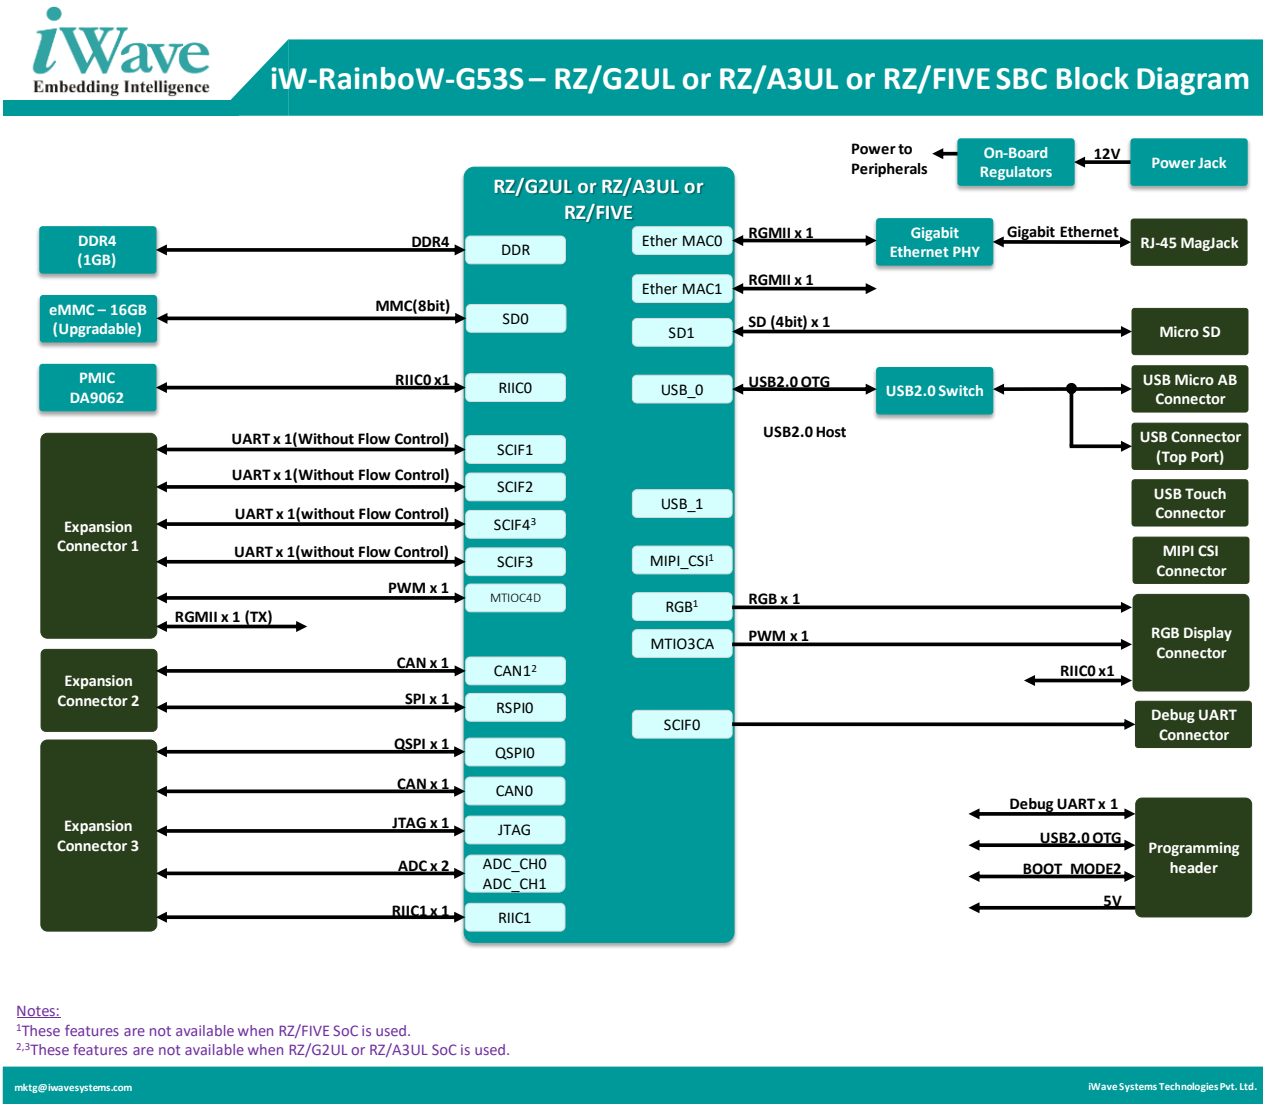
iWave
Embedding Intelligence

iW-RainboW-G53S – RZ/G2UL or RZ/A3UL or RZ/FIVE SBC Block Diagram

Power to Peripherals

On-Board Regulators

12V

Power Jack

RZ/G2UL or RZ/A3UL or RZ/FIVE

DDR4 (1GB)

DDR4

DDR

Ether MAC0

RGMII x 1

Gigabit Ethernet PHY

Gigabit Ethernet

RJ-45 MagJack

Ether MAC1

RGMII x 1

eMMC – 16GB (Upgradable)

MMC(8bit)

SD0

SD1

SD (4bit) x 1

Micro SD

PMIC DA9062

RIIC0 x1

RIIC0

USB_0

USB2.0 OTG

USB2.0 Switch

USB Micro AB Connector

USB2.0 Host

USB Connector (Top Port)

Expansion Connector 1

UART x 1(Without Flow Control)

SCIF1

UART x 1(Without Flow Control)

SCIF2

UART x 1(without Flow Control)

SCIF4$^3$

UART x 1(without Flow Control)

SCIF3

PWM x 1

MTIOC4D

RGMII x 1 (TX)

USB_1

USB Touch Connector

MIPI_CSI$^1$

MIPI CSI Connector

RGB$^1$

RGB x 1

MTIO3CA

PWM x 1

RGB Display Connector

RIIC0 x1

Expansion Connector 2

CAN x 1

CAN1$^2$

SPI x 1

RSPI0

SCIF0

Debug UART Connector

Expansion Connector 3

QSPI x 1

QSPI0

CAN x 1

CAN0

JTAG x 1

JTAG

ADC x 2

ADC_CH0
ADC_CH1

RIIC1 x 1

RIIC1

Debug UART x 1

USB2.0 OTG

BOOT_MODE2

5V

Programming header

Notes:
$^1$These features are not available when RZ/FIVE SoC is used.
$^{2,3}$These features are not available when RZ/G2UL or RZ/A3UL SoC is used.

mktg@iwavesystems.com

iWave Systems Technologies Pvt. Ltd.